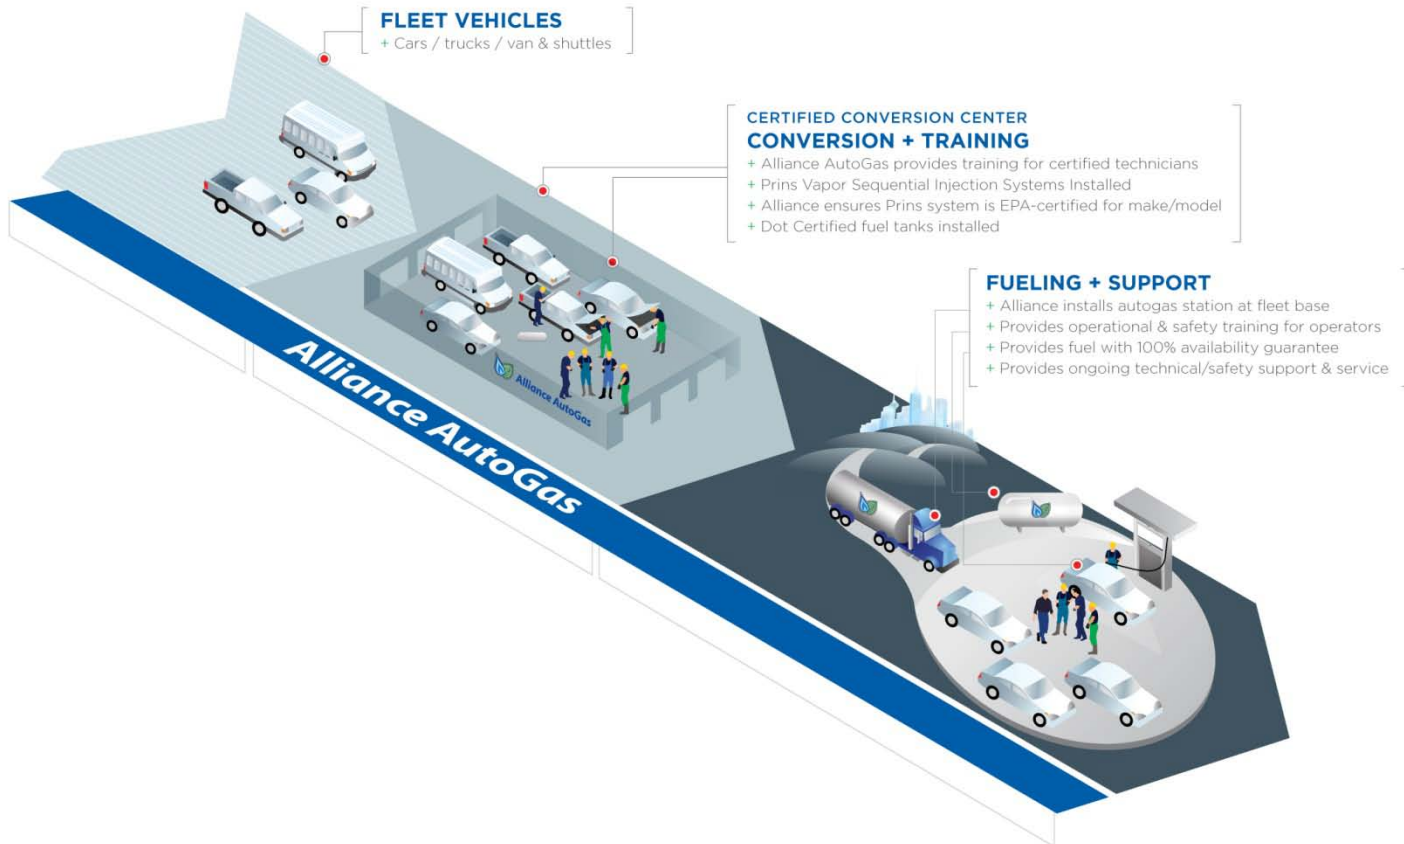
FLEET VEHICLES
+ Cars / trucks / van & shuttles

CERTIFIED CONVERSION CENTER
CONVERSION + TRAINING
+ Alliance AutoGas provides training for certified technicians
+ Prins Vapor Sequential Injection Systems Installed
+ Alliance ensures Prins system is EPA-certified for make/model
+ Dot Certified fuel tanks installed

FUELING + SUPPORT
+ Alliance installs autogas station at fleet base
+ Provides operational & safety training for operators
+ Provides fuel with 100% availability guarantee
+ Provides ongoing technical/safety support & service

Alliance AutoGas

Alliance AutoGas